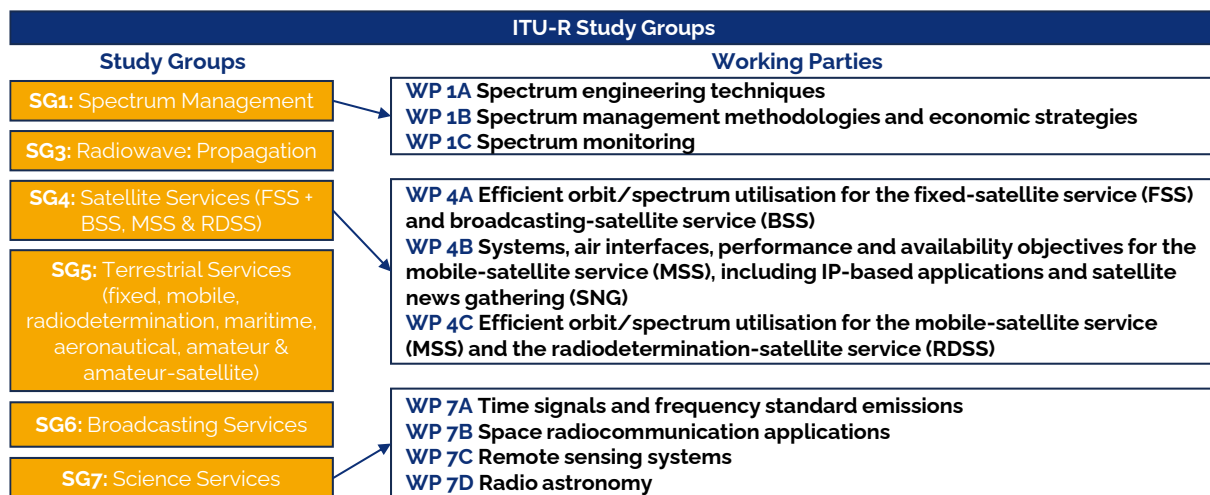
ITU-R Study Groups

Study Groups

SG1: Spectrum Management

SG3: Radiowave: Propagation

SG4: Satellite Services (FSS + BSS, MSS & RDSS)

SG5: Terrestrial Services (fixed, mobile, radiodetermination, maritime, aeronautical, amateur & amateur-satellite)

SG6: Broadcasting Services

SG7: Science Services

Working Parties

WP 1A Spectrum engineering techniques
WP 1B Spectrum management methodologies and economic strategies
WP 1C Spectrum monitoring

WP 4A Efficient orbit/spectrum utilisation for the fixed-satellite service (FSS) and broadcasting-satellite service (BSS)
WP 4B Systems, air interfaces, performance and availability objectives for the mobile-satellite service (MSS), including IP-based applications and satellite news gathering (SNG)
WP 4C Efficient orbit/spectrum utilisation for the mobile-satellite service (MSS) and the radiodetermination-satellite service (RDSS)

WP 7A Time signals and frequency standard emissions
WP 7B Space radiocommunication applications
WP 7C Remote sensing systems
WP 7D Radio astronomy